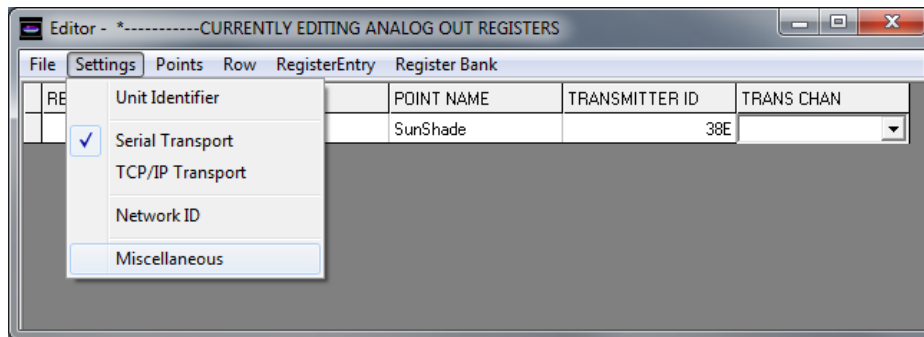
Editor - *-----------CURRENTLY EDITING ANALOG OUT REGISTERS

File Settings Points Row RegisterEntry Register Bank

| RE | POINT NAME | TRANSMITTER ID | TRANS CHAN |
|---|---|---|---|
| | SunShade | 38E | |

Unit Identifier
✓ Serial Transport
TCP/IP Transport
Network ID
Miscellaneous